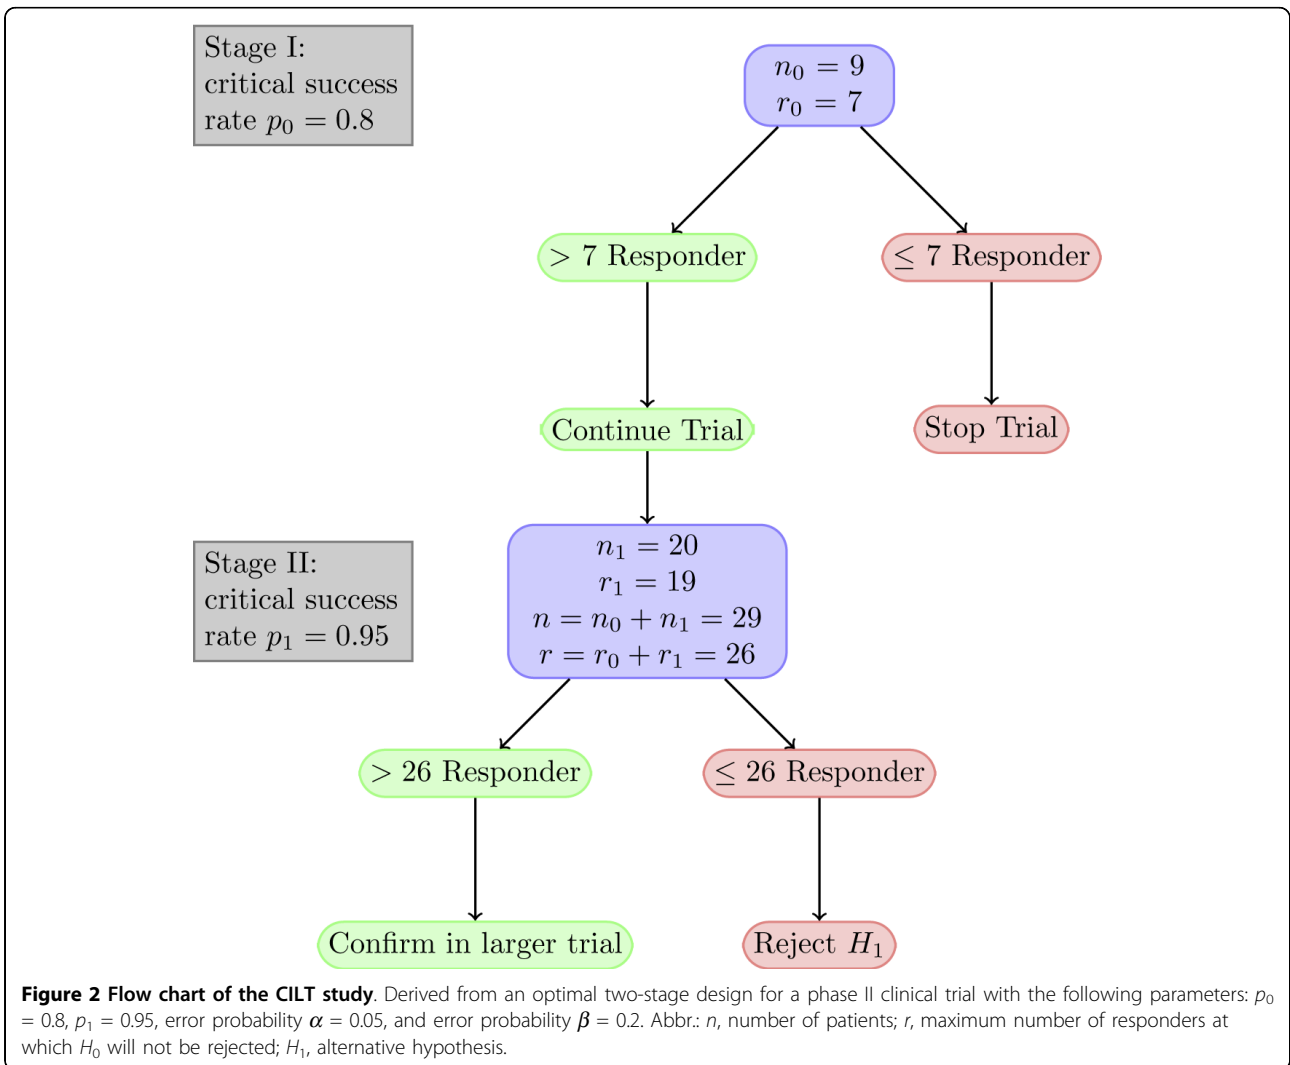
Stage I: critical success rate $p_0 = 0.8$

$n_0 = 9$
$r_0 = 7$

$> 7$ Responder

$\leq 7$ Responder

Continue Trial

Stop Trial

Stage II: critical success rate $p_1 = 0.95$

$n_1 = 20$
$r_1 = 19$
$n = n_0 + n_1 = 29$
$r = r_0 + r_1 = 26$

$> 26$ Responder

$\leq 26$ Responder

Confirm in larger trial

Reject $H_1$

**Figure 2 Flow chart of the CILT study**. Derived from an optimal two-stage design for a phase II clinical trial with the following parameters: $p_0 = 0.8$, $p_1 = 0.95$, error probability $\alpha = 0.05$, and error probability $\beta = 0.2$. Abbr.: $n$, number of patients; $r$, maximum number of responders at which $H_0$ will not be rejected; $H_1$, alternative hypothesis.